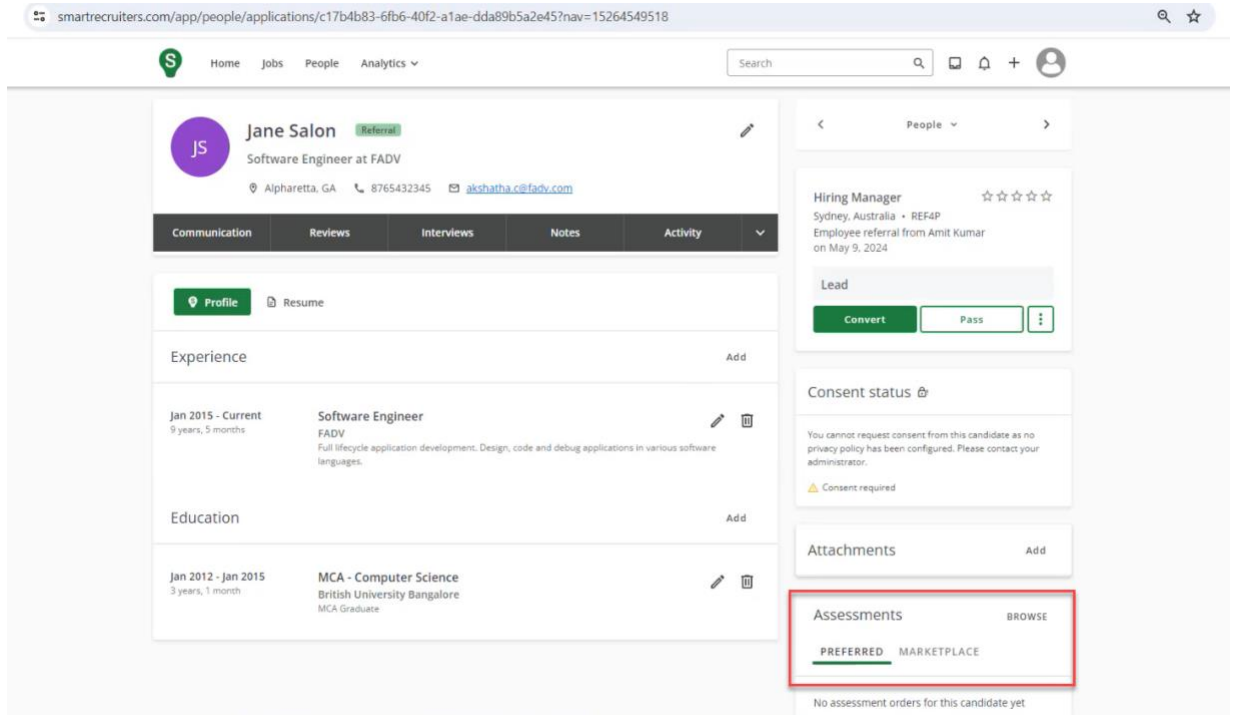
smartrecruiters.com/app/people/applications/c17b4b83-6fb6-40f2-a1ae-dda89b5a2e45?nav=15264549518

S Home Jobs People Analytics

Search

JS Jane Salon Referral

Software Engineer at FADV

Alpharetta, GA 8765432345 akshatha.c@fadv.com

Communication Reviews Interviews Notes Activity

Profile Resume

Experience Add

Jan 2015 - Current
9 years, 5 months

Software Engineer
FADV
Full lifecycle application development. Design, code and debug applications in various software languages.

Education Add

Jan 2012 - Jan 2015
3 years, 1 month

MCA - Computer Science
British University Bangalore
MCA Graduate

People

Hiring Manager
Sydney, Australia • REF4P
Employee referral from Amit Kumar
on May 9, 2024

Lead

Convert Pass

Consent status

You cannot request consent from this candidate as no privacy policy has been configured. Please contact your administrator.

Consent required

Attachments Add

Assessments BROWSE

PREFERRED MARKETPLACE

No assessment orders for this candidate yet